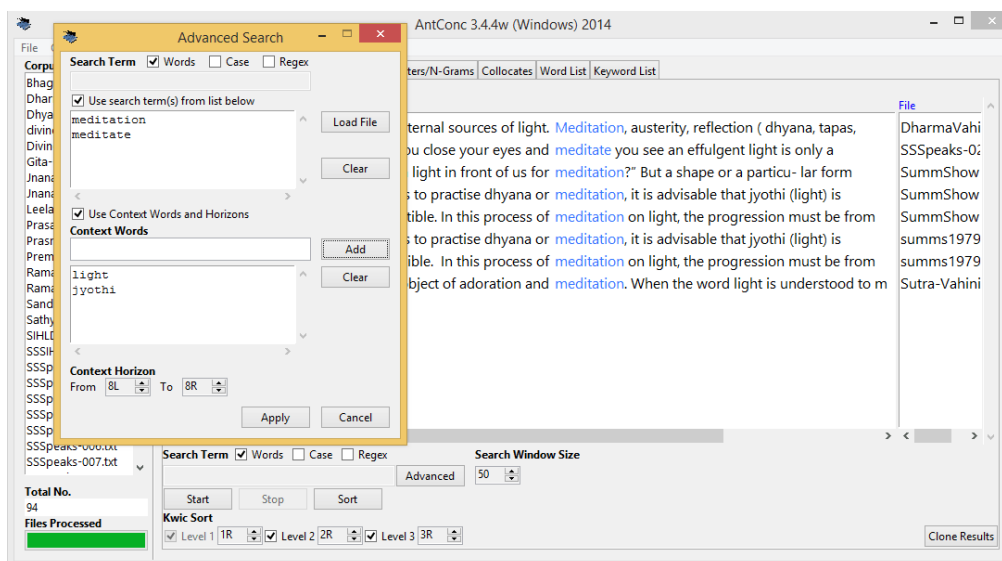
AntConc 3.4.4w (Windows) 2014

File

Corpu
Bhag
Dhar
Dhya
divin
Divin
Gita-
Jnana
Jnana
Leela
Prasa
Prasn
Prem
Rama
Rama
Sand
Sathy
SIHLI
SSSIH
SSSp
SSSp
SSSp
SSSp
SSSp
SSSpeaks-006.txt
SSSpeaks-007.txt

Total No.
94
Files Processed

Advanced Search

Search Term ☑ Words ☐ Case ☐ Regex

☑ Use search term(s) from list below

meditation
meditate

Load File

Clear

☑ Use Context Words and Horizons

Context Words

Add

light
jyothi

Clear

Context Horizon
From 8L To 8R

Apply Cancel

ters/N-Grams | Collocates | Word List | Keyword List

File

ternal sources of light. Meditation, austerity, reflection ( dhyana, tapas, | DharmaVahi
u close your eyes and meditate you see an effulgent light is only a | SSSpeaks-02
light in front of us for meditation?" But a shape or a particu- lar form | SummShow
s to practise dhyana or meditation, it is advisable that jyothi (light) is | SummShow
tible. In this process of meditation on light, the progression must be from | SummShow
s to practise dhyana or meditation, it is advisable that jyothi (light) is | summs1979
tible. In this process of meditation on light, the progression must be from | summs1979
bject of adoration and meditation. When the word light is understood to m | Sutra-Vahini

Search Term ☑ Words ☐ Case ☐ Regex
Advanced
Search Window Size
50

Start Stop Sort

Kwic Sort
☑ Level 1 1R ☑ Level 2 2R ☑ Level 3 3R

Clone Results